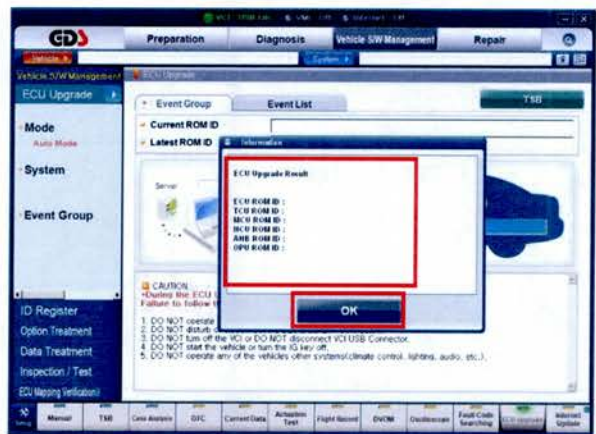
GDS

Preparation

Diagnosis

Vehicle S/W Management

Repair

Vehicle S/W Management

ECU Upgrade

ECU Upgrade

Mode

Auto Mode

System

Event Group

Event Group

Event List

TSB

Current ROM ID

Latest ROM ID

Information

ECU Upgrade Result

ECU ROM ID :
TCU ROM ID :
MCU ROM ID :
HCU ROM ID :
AHB ROM ID :
OPU ROM ID :

OK

Server

CAUTION
•During the ECU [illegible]
Failure to follow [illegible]

1. DO NOT operate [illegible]
2. DO NOT disturb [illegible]
3. DO NOT turn off the VCI or DO NOT disconnect VCI USB Connector.
4. DO NOT start the vehicle or turn the IG key off.
5. DO NOT operate any of the vehicles other systems(climate control, lighting, audio, etc.).

ID Register

Option Treatment

Data Treatment

Inspection / Test

ECU Mapping Verification

Setup

Manual

TSB

Case Analysis

DTC

Current Data

Actuation Test

Flight Record

DVOM

Oscilloscope

Fault Code Searching

ECU Upgrade

Internet Update